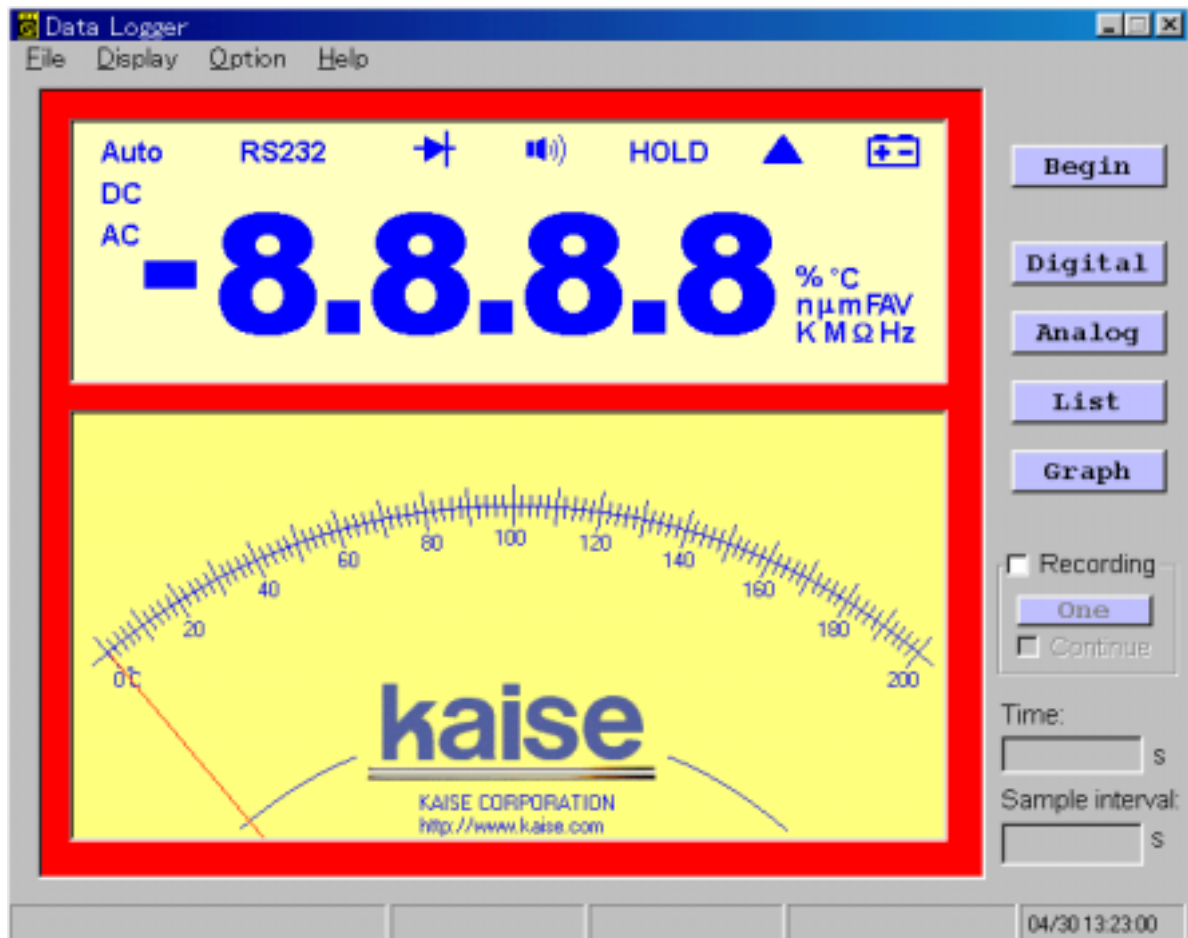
Data Logger

File Display Option Help

Auto RS232 HOLD

DC

AC

-8.8.8.8

% °C
n µ m F A V
K M Ω Hz

0 20 40 60 80 100 120 140 160 180 200

kaise

KAISE CORPORATION
http://www.kaise.com

Begin

Digital

Analog

List

Graph

Recording

One

Continue

Time:

s

Sample interval:

s

04/30 13:23:00